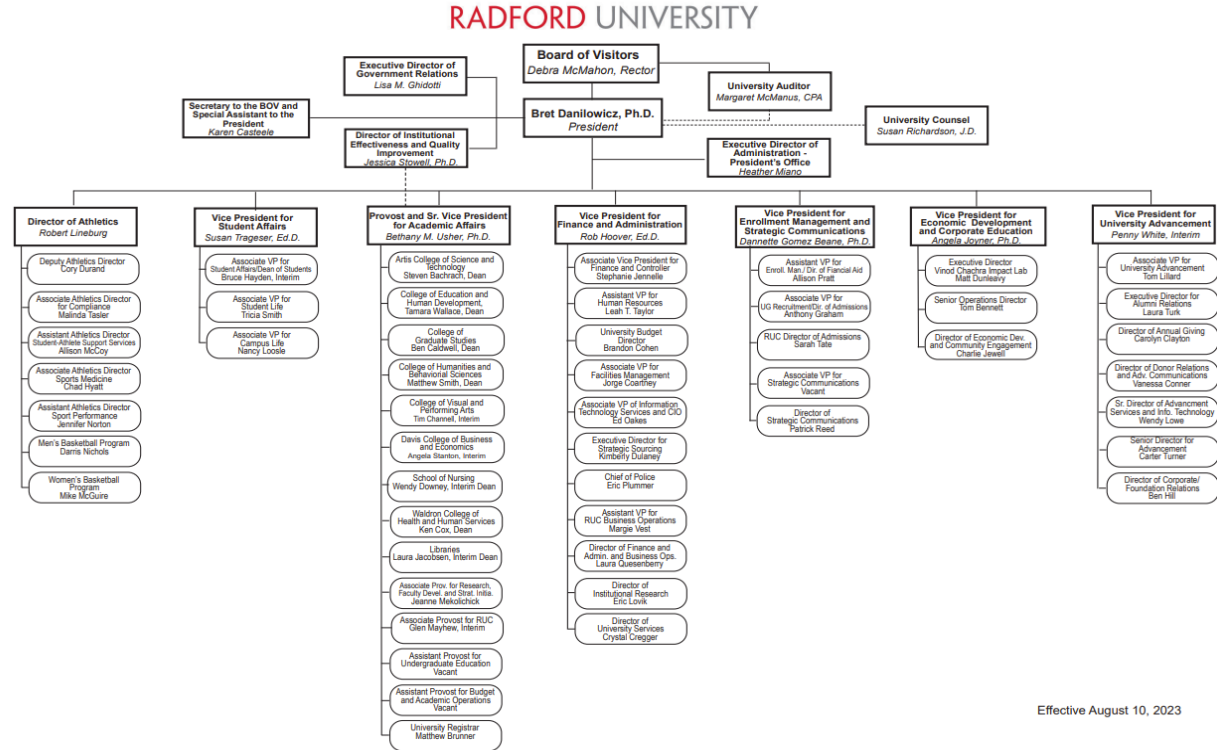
RADFORD UNIVERSITY

Board of Visitors
Debra McMahon, Rector

Executive Director of Government Relations
Lisa M. Ghidotti

University Auditor
Margaret McManus, CPA

Secretary to the BOV and Special Assistant to the President
Karen Casteele

Bret Danilowicz, Ph.D.
President

University Counsel
Susan Richardson, J.D.

Director of Institutional Effectiveness and Quality Improvement
Jessica Stowell, Ph.D.

Executive Director of Administration - President's Office
Heather Miano

Director of Athletics
Robert Lineburg

Deputy Athletics Director
Cory Durand

Associate Athletics Director for Compliance
Malinda Tasler

Assistant Athletics Director Student-Athlete Support Services
Allison McCoy

Associate Athletics Director Sports Medicine
Chad Hyatt

Assistant Athletics Director Sport Performance
Jennifer Norton

Men's Basketball Program
Darris Nichols

Women's Basketball Program
Mike McGuire

Vice President for Student Affairs
Susan Trageser, Ed.D.

Associate VP for Student Affairs/Dean of Students
Bruce Hayden, Interim

Associate VP for Student Life
Tricia Smith

Associate VP for Campus Life
Nancy Loosle

Provost and Sr. Vice President for Academic Affairs
Bethany M. Usher, Ph.D.

Artis College of Science and Technology
Steven Bachrach, Dean

College of Education and Human Development,
Tamara Wallace, Dean

College of Graduate Studies
Ben Caldwell, Dean

College of Humanities and Behavioral Sciences
Matthew Smith, Dean

College of Visual and Performing Arts
Tim Channell, Interim

Davis College of Business and Economics
Angela Stanton, Interim

School of Nursing
Wendy Downey, Interim Dean

Waldron College of Health and Human Services
Ken Cox, Dean

Libraries
Laura Jacobsen, Interim Dean

Associate Prov. for Research, Faculty Devel. and Strat. Initia.
Jeanne Mekolichick

Associate Provost for RUC
Glen Mayhew, Interim

Assistant Provost for Undergraduate Education
Vacant

Assistant Provost for Budget and Academic Operations
Vacant

University Registrar
Matthew Brunner

Vice President for Finance and Administration
Rob Hoover, Ed.D.

Associate Vice President for Finance and Controller
Stephanie Jennelle

Assistant VP for Human Resources
Leah T. Taylor

University Budget Director
Brandon Cohen

Associate VP for Facilities Management
Jorge Coartney

Associate VP of Information Technology Services and CIO
Ed Oakes

Executive Director for Strategic Sourcing
Kimberly Dulaney

Chief of Police
Eric Plummer

Assistant VP for RUC Business Operations
Margie Vest

Director of Finance and Admin. and Business Ops.
Laura Quesenberry

Director of Institutional Research
Eric Lovik

Director of University Services
Crystal Cregger

Vice President for Enrollment Management and Strategic Communications
Dannette Gomez Beane, Ph.D.

Assistant VP for Enroll. Man./ Dir. of Fiancial Aid
Allison Pratt

Associate VP for UG Recruitment/Dir. of Admissions
Anthony Graham

RUC Director of Admissions
Sarah Tate

Associate VP for Strategic Communications
Vacant

Director of Strategic Communications
Patrick Reed

Vice President for Economic Development and Corporate Education
Angela Joyner, Ph.D.

Executive Director Vinod Chachra Impact Lab
Matt Dunleavy

Senior Operations Director
Tom Bennett

Director of Economic Dev. and Community Engagement
Charlie Jewell

Vice President for University Advancement
Penny White, Interim

Associate VP for University Advancement
Tom Lillard

Executive Director for Alumni Relations
Laura Turk

Director of Annual Giving
Carolyn Clayton

Director of Donor Relations and Adv. Communications
Vanessa Conner

Sr. Director of Advancment Services and Info. Technology
Wendy Lowe

Senior Director for Advancement
Carter Turner

Director of Corporate/ Foundation Relations
Ben Hill

Effective August 10, 2023